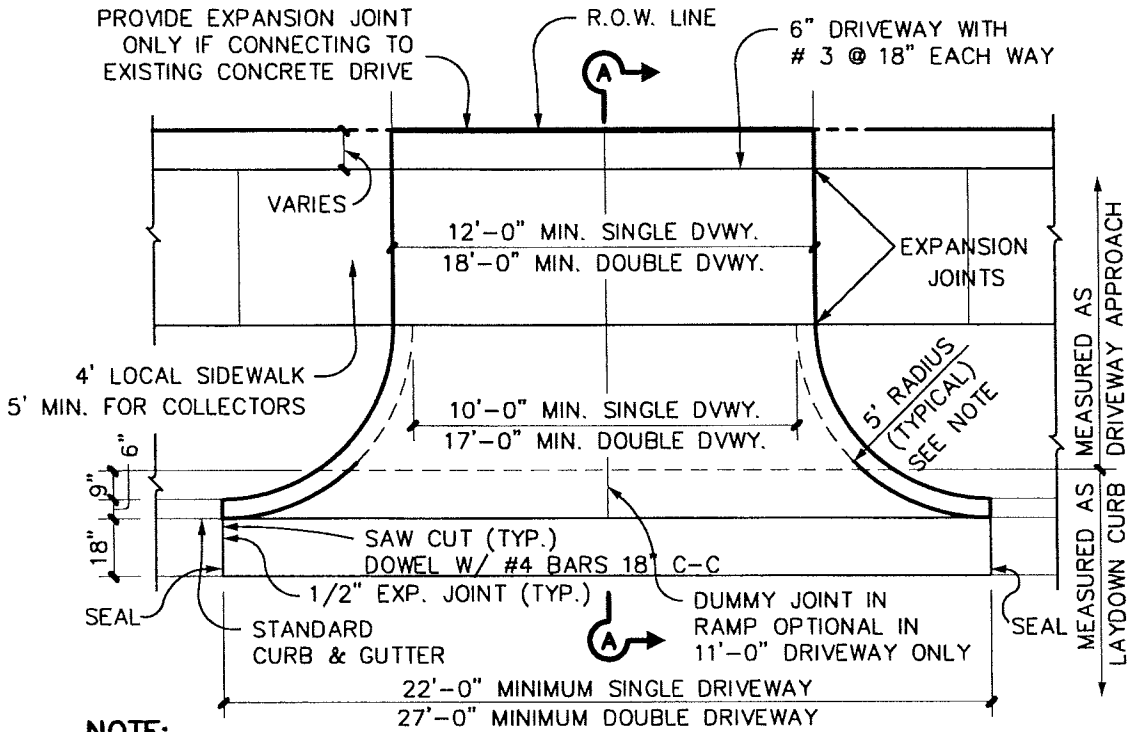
PROVIDE EXPANSION JOINT ONLY IF CONNECTING TO EXISTING CONCRETE DRIVE

R.O.W. LINE

6" DRIVEWAY WITH # 3 @ 18" EACH WAY

A

VARIES

12'–0" MIN. SINGLE DVWY.
18'–0" MIN. DOUBLE DVWY.

EXPANSION JOINTS

MEASURED AS DRIVEWAY APPROACH

4' LOCAL SIDEWALK
5' MIN. FOR COLLECTORS

5' RADIUS (TYPICAL) SEE NOTE

10'–0" MIN. SINGLE DVWY.
17'–0" MIN. DOUBLE DVWY.

6"
9"
18"

MEASURED AS LAYDOWN CURB

SAW CUT (TYP.)
DOWEL W/ #4 BARS 18" C-C

1/2" EXP. JOINT (TYP.)

SEAL

STANDARD CURB & GUTTER

A

DUMMY JOINT IN RAMP OPTIONAL IN 11'–0" DRIVEWAY ONLY

SEAL

22'–0" MINIMUM SINGLE DRIVEWAY
27'–0" MINIMUM DOUBLE DRIVEWAY

NOTE: